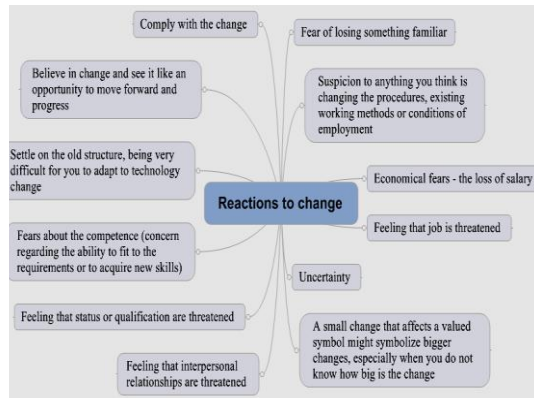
Comply with the change

Fear of losing something familiar

Believe in change and see it like an opportunity to move forward and progress

Suspicion to anything you think is changing the procedures, existing working methods or conditions of employment

Settle on the old structure, being very difficult for you to adapt to technology change

Reactions to change

Economical fears - the loss of salary

Feeling that job is threatened

Fears about the competence (concern regarding the ability to fit to the requirements or to acquire new skills)

Uncertainty

Feeling that status or qualification are threatened

A small change that affects a valued symbol might symbolize bigger changes, especially when you do not know how big is the change

Feeling that interpersonal relationships are threatened